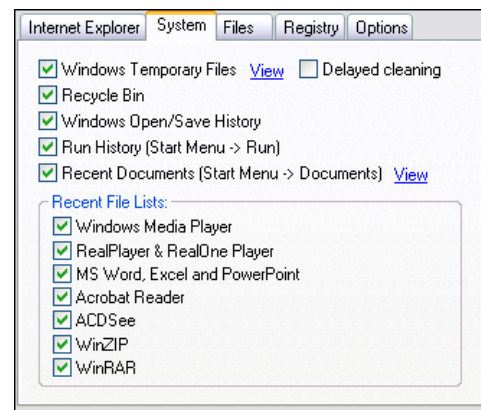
Internet Explorer | System | Files | Registry | Options

Windows Temporary Files View Delayed cleaning
Recycle Bin
Windows Open/Save History
Run History (Start Menu -> Run)
Recent Documents (Start Menu -> Documents) View

Recent File Lists:
Windows Media Player
RealPlayer & RealOne Player
MS Word, Excel and PowerPoint
Acrobat Reader
ACDSee
WinZIP
WinRAR